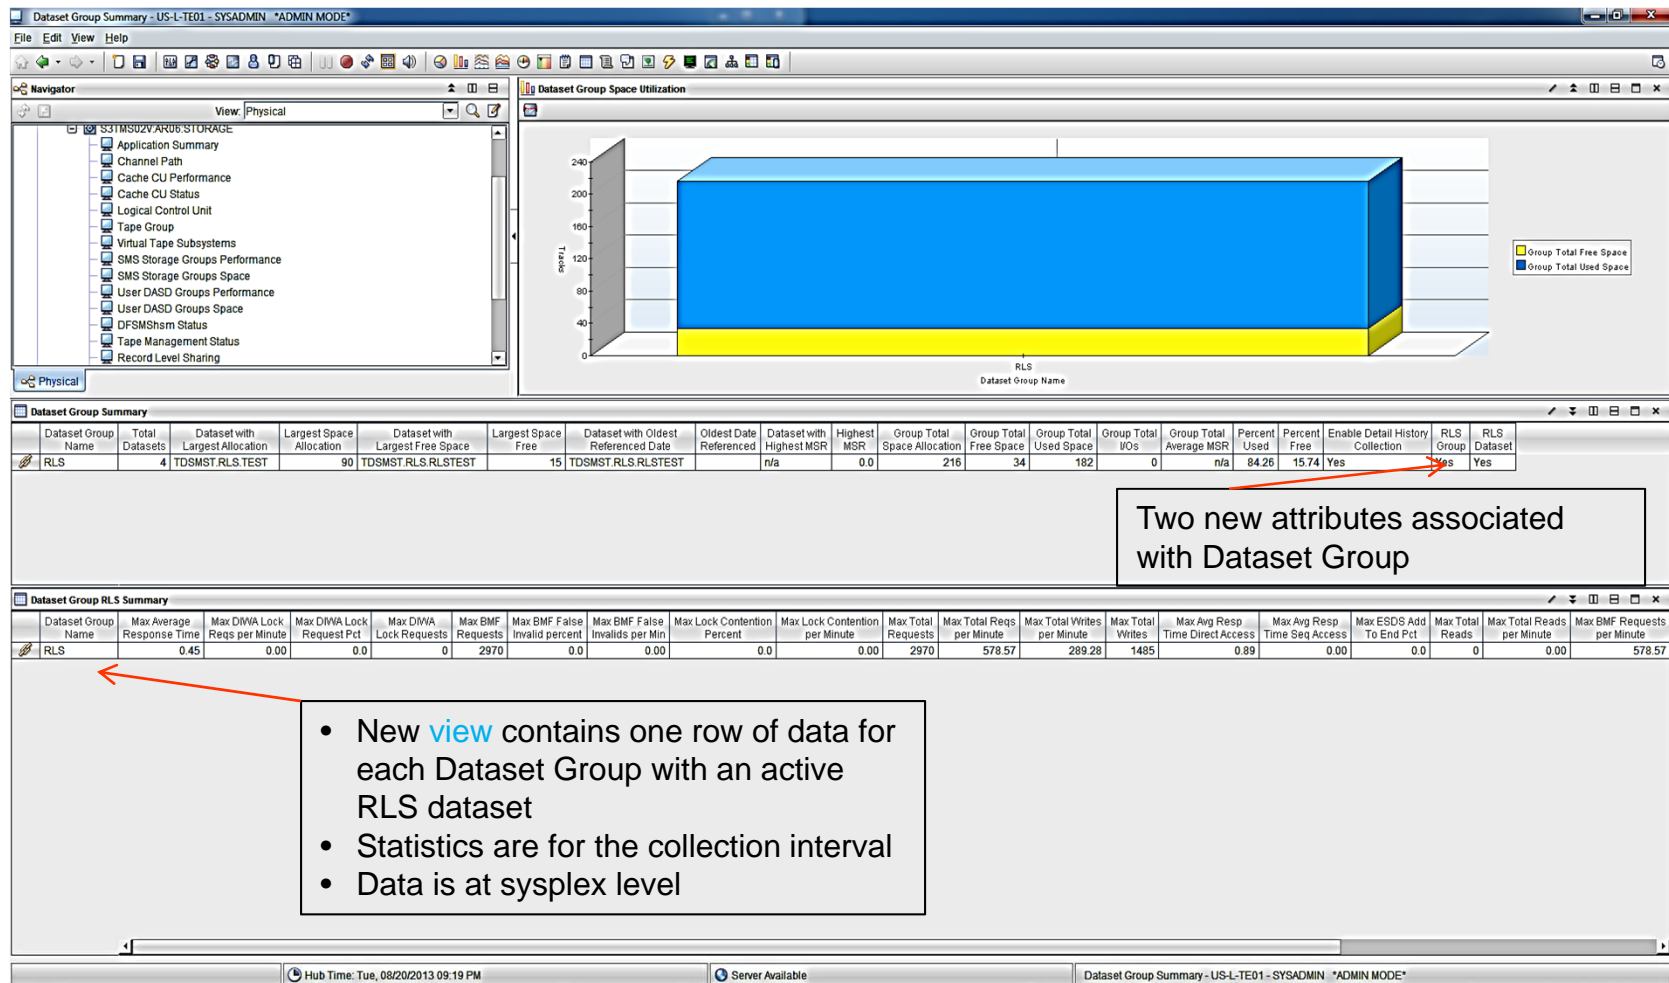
Dataset Group Summary - US-L-TE01 - SYSADMIN *ADMIN MODE*

File Edit View Help

Navigator

View: Physical

S31MS02V:AR06:STORAGE
Application Summary
Channel Path
Cache CU Performance
Cache CU Status
Logical Control Unit
Tape Group
Virtual Tape Subsystems
SMS Storage Groups Performance
SMS Storage Groups Space
User DASD Groups Performance
User DASD Groups Space
DFSMShsm Status
Tape Management Status
Record Level Sharing

Physical

Dataset Group Space Utilization

240
200
160
120
80
40
0
Tracks
RLS
Dataset Group Name

Group Total Free Space
Group Total Used Space

Dataset Group Summary

| Dataset Group Name | Total Datasets | Dataset with Largest Allocation | Largest Space Allocation | Dataset with Largest Free Space | Largest Space Free | Dataset with Oldest Referenced Date | Oldest Date Referenced | Dataset with Highest MSR | Highest MSR | Group Total Space Allocation | Group Total Free Space | Group Total Used Space | Group Total I/Os | Group Total Average MSR | Percent Used | Percent Free | Enable Detail History Collection | RLS Group | RLS Dataset |
|---|---|---|---|---|---|---|---|---|---|---|---|---|---|---|---|---|---|---|---|
| RLS | 4 | TDSMST.RLS.TEST | 90 | TDSMST.RLS.RLSTEST | 15 | TDSMST.RLS.RLSTEST | | n/a | 0.0 | 216 | 34 | 182 | 0 | n/a | 84.26 | 15.74 | Yes | Yes | Yes |

Two new attributes associated with Dataset Group

Dataset Group RLS Summary

| Dataset Group Name | Max Average Response Time | Max DIWA Lock Reqs per Minute | Max DIWA Lock Request Pct | Max DIWA Lock Requests | Max BMF Requests | Max BMF False Invalid percent | Max BMF False Invalids per Min | Max Lock Contention Percent | Max Lock Contention per Minute | Max Total Requests | Max Total Reqs per Minute | Max Total Writes per Minute | Max Total Writes | Max Avg Resp Time Direct Access | Max Avg Resp Time Seq Access | Max ESDS Add To End Pct | Max Total Reads | Max Total Reads per Minute | Max BMF Requests per Minute |
|---|---|---|---|---|---|---|---|---|---|---|---|---|---|---|---|---|---|---|---|
| RLS | 0.45 | 0.00 | 0.0 | 0 | 2970 | 0.0 | 0.00 | 0.0 | 0.00 | 2970 | 578.57 | 289.28 | 1485 | 0.89 | 0.00 | 0.0 | 0 | 0.00 | 578.57 |

• New view contains one row of data for each Dataset Group with an active RLS dataset
• Statistics are for the collection interval
• Data is at sysplex level

Hub Time: Tue, 08/20/2013 09:19 PM
Server Available
Dataset Group Summary - US-L-TE01 - SYSADMIN *ADMIN MODE*